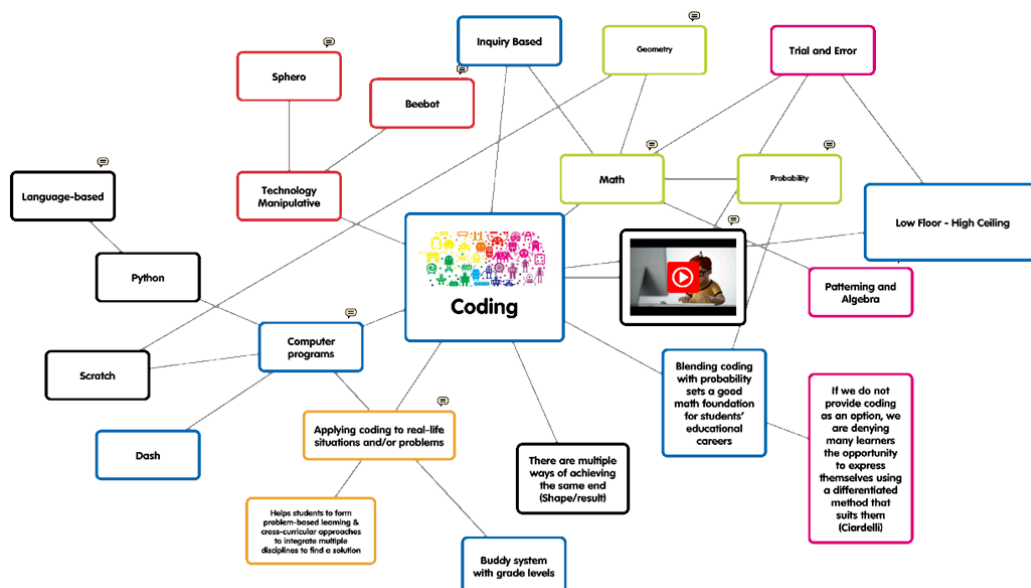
Inquiry Based

Geometry

Trial and Error

Sphero

Beebot

Language-based

Technology Manipulative

Math

Probability

Low Floor - High Ceiling

Python

Coding

Patterning and Algebra

Computer programs

Scratch

Blending coding with probability sets a good math foundation for students' educational careers

If we do not provide coding as an option, we are denying many learners the opportunity to express themselves using a differentiated method that suits them (Ciardelli)

Applying coding to real-life situations and/or problems

Dash

There are multiple ways of achieving the same end (Shape/result)

Helps students to form problem-based learning & cross-curricular approaches to integrate multiple disciplines to find a solution

Buddy system with grade levels